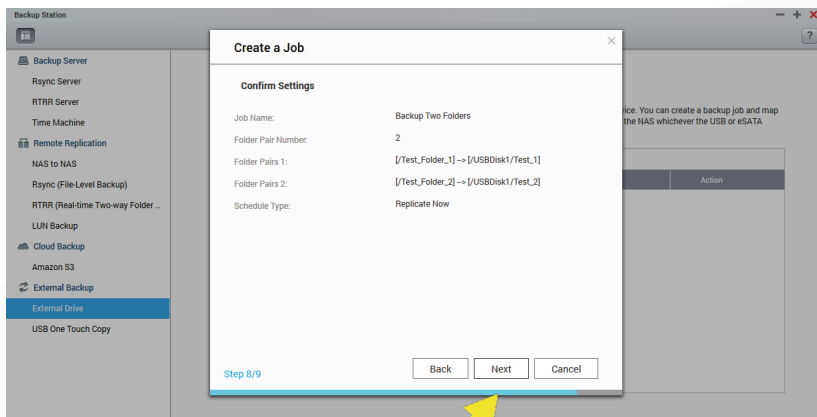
Backup Station

Backup Server
Rsync Server
RTRR Server
Time Machine
Remote Replication
NAS to NAS
Rsync (File-Level Backup)
RTRR (Real-time Two-way Folder ...
LUN Backup
Cloud Backup
Amazon S3
External Backup
External Drive
USB One Touch Copy

vice. You can create a backup job and map
the NAS whichever the USB or eSATA

Action

Create a Job

Confirm Settings

| | |
|---|---|
| Job Name: | Backup Two Folders |
| Folder Pair Number: | 2 |
| Folder Pairs 1: | [/Test_Folder_1] --> [/USBDisk1/Test_1] |
| Folder Pairs 2: | [/Test_Folder_2] --> [/USBDisk1/Test_2] |
| Schedule Type: | Replicate Now |

Step 8/9

Back Next Cancel